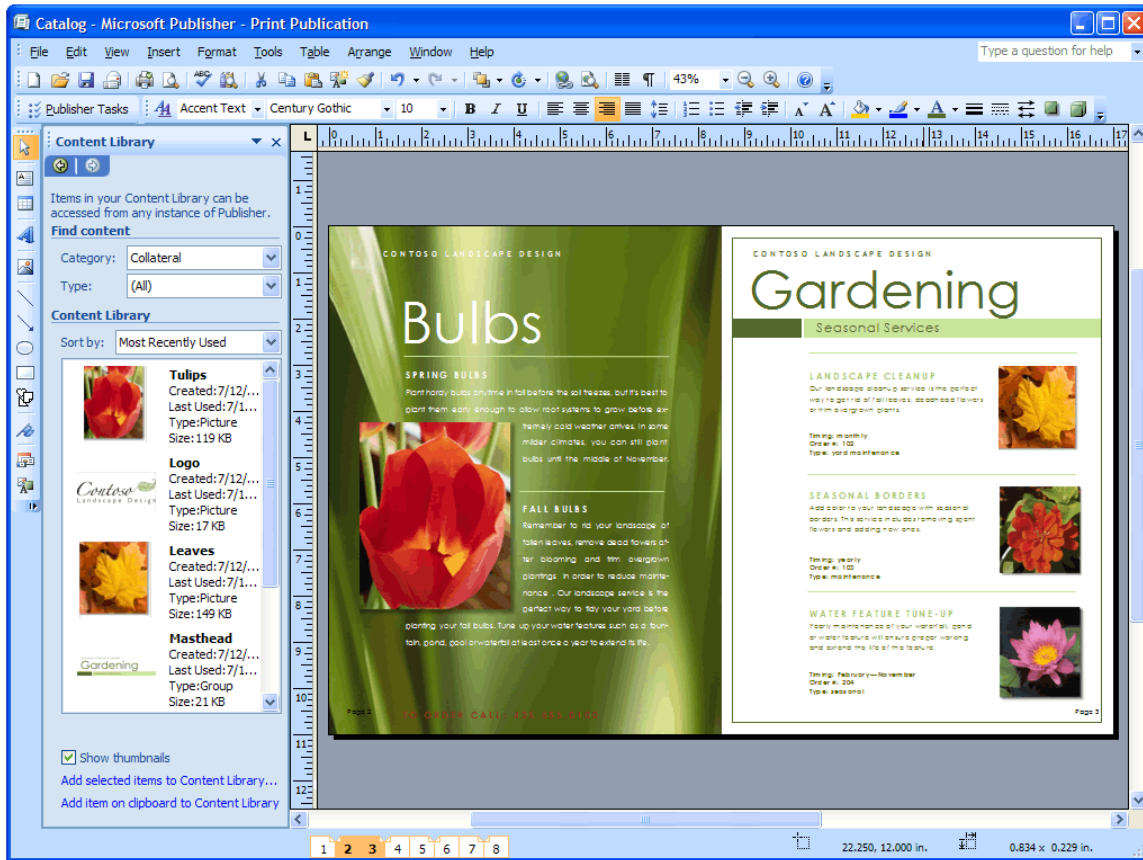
Catalog - Microsoft Publisher - Print Publication

File Edit View Insert Format Tools Table Arrange Window Help

Type a question for help

43%

Publisher Tasks Accent Text Century Gothic 10

Content Library

Items in your Content Library can be accessed from any instance of Publisher.

Find content

Category: Collateral

Type: (All)

Content Library

Sort by: Most Recently Used

Tulips
Created:7/12/...
Last Used:7/1...
Type:Picture
Size:119 KB

Logo
Created:7/12/...
Last Used:7/1...
Type:Picture
Size:17 KB

Contoso
Landscape Design

Leaves
Created:7/12/...
Last Used:7/1...
Type:Picture
Size:149 KB

Masthead
Created:7/12/...
Last Used:7/1...
Type:Group
Size:21 KB

Gardening

Show thumbnails

Add selected items to Content Library...

Add item on clipboard to Content Library

CONTOSO LANDSCAPE DESIGN

Bulbs

SPRING BULBS

Plant hardy bulbs anytime in fall before the soil freezes, but it's best to plant them early enough to allow root systems to grow before extremely cold weather arrives. In some milder climates, you can still plant bulbs until the middle of November.

FALL BULBS

Remember to rid your landscape of fallen leaves, remove dead flowers after blooming and trim overgrown plantings. In order to reduce maintenance. Our landscape service is the perfect way to tidy your yard before planting your fall bulbs. Tune up your water features such as a fountain, pond, pool or waterfall at least once a year to extend its life.

Page 2

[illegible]

CONTOSO LANDSCAPE DESIGN

Gardening

Seasonal Services

LANDSCAPE CLEANUP

Our landscape cleanup service is the perfect way to get rid of fall leaves, dead flowers or trim overgrown plants.

Timing: monthly
Order #: 102
Type: yard maintenance

SEASONAL BORDERS

Add color to your landscape with seasonal borders. This service includes removing spent flowers and adding new ones.

Timing: yearly
Order #: 103
Type: maintenance

WATER FEATURE TUNE-UP

Yearly maintenance of your waterfall, pond or water feature will ensure proper working and extend the life of the feature.

Timing: February—November
Order #: 204
Type: seasonal

Page 3

1 2 3 4 5 6 7 8

22.250, 12.000 in.

0.834 x 0.229 in.